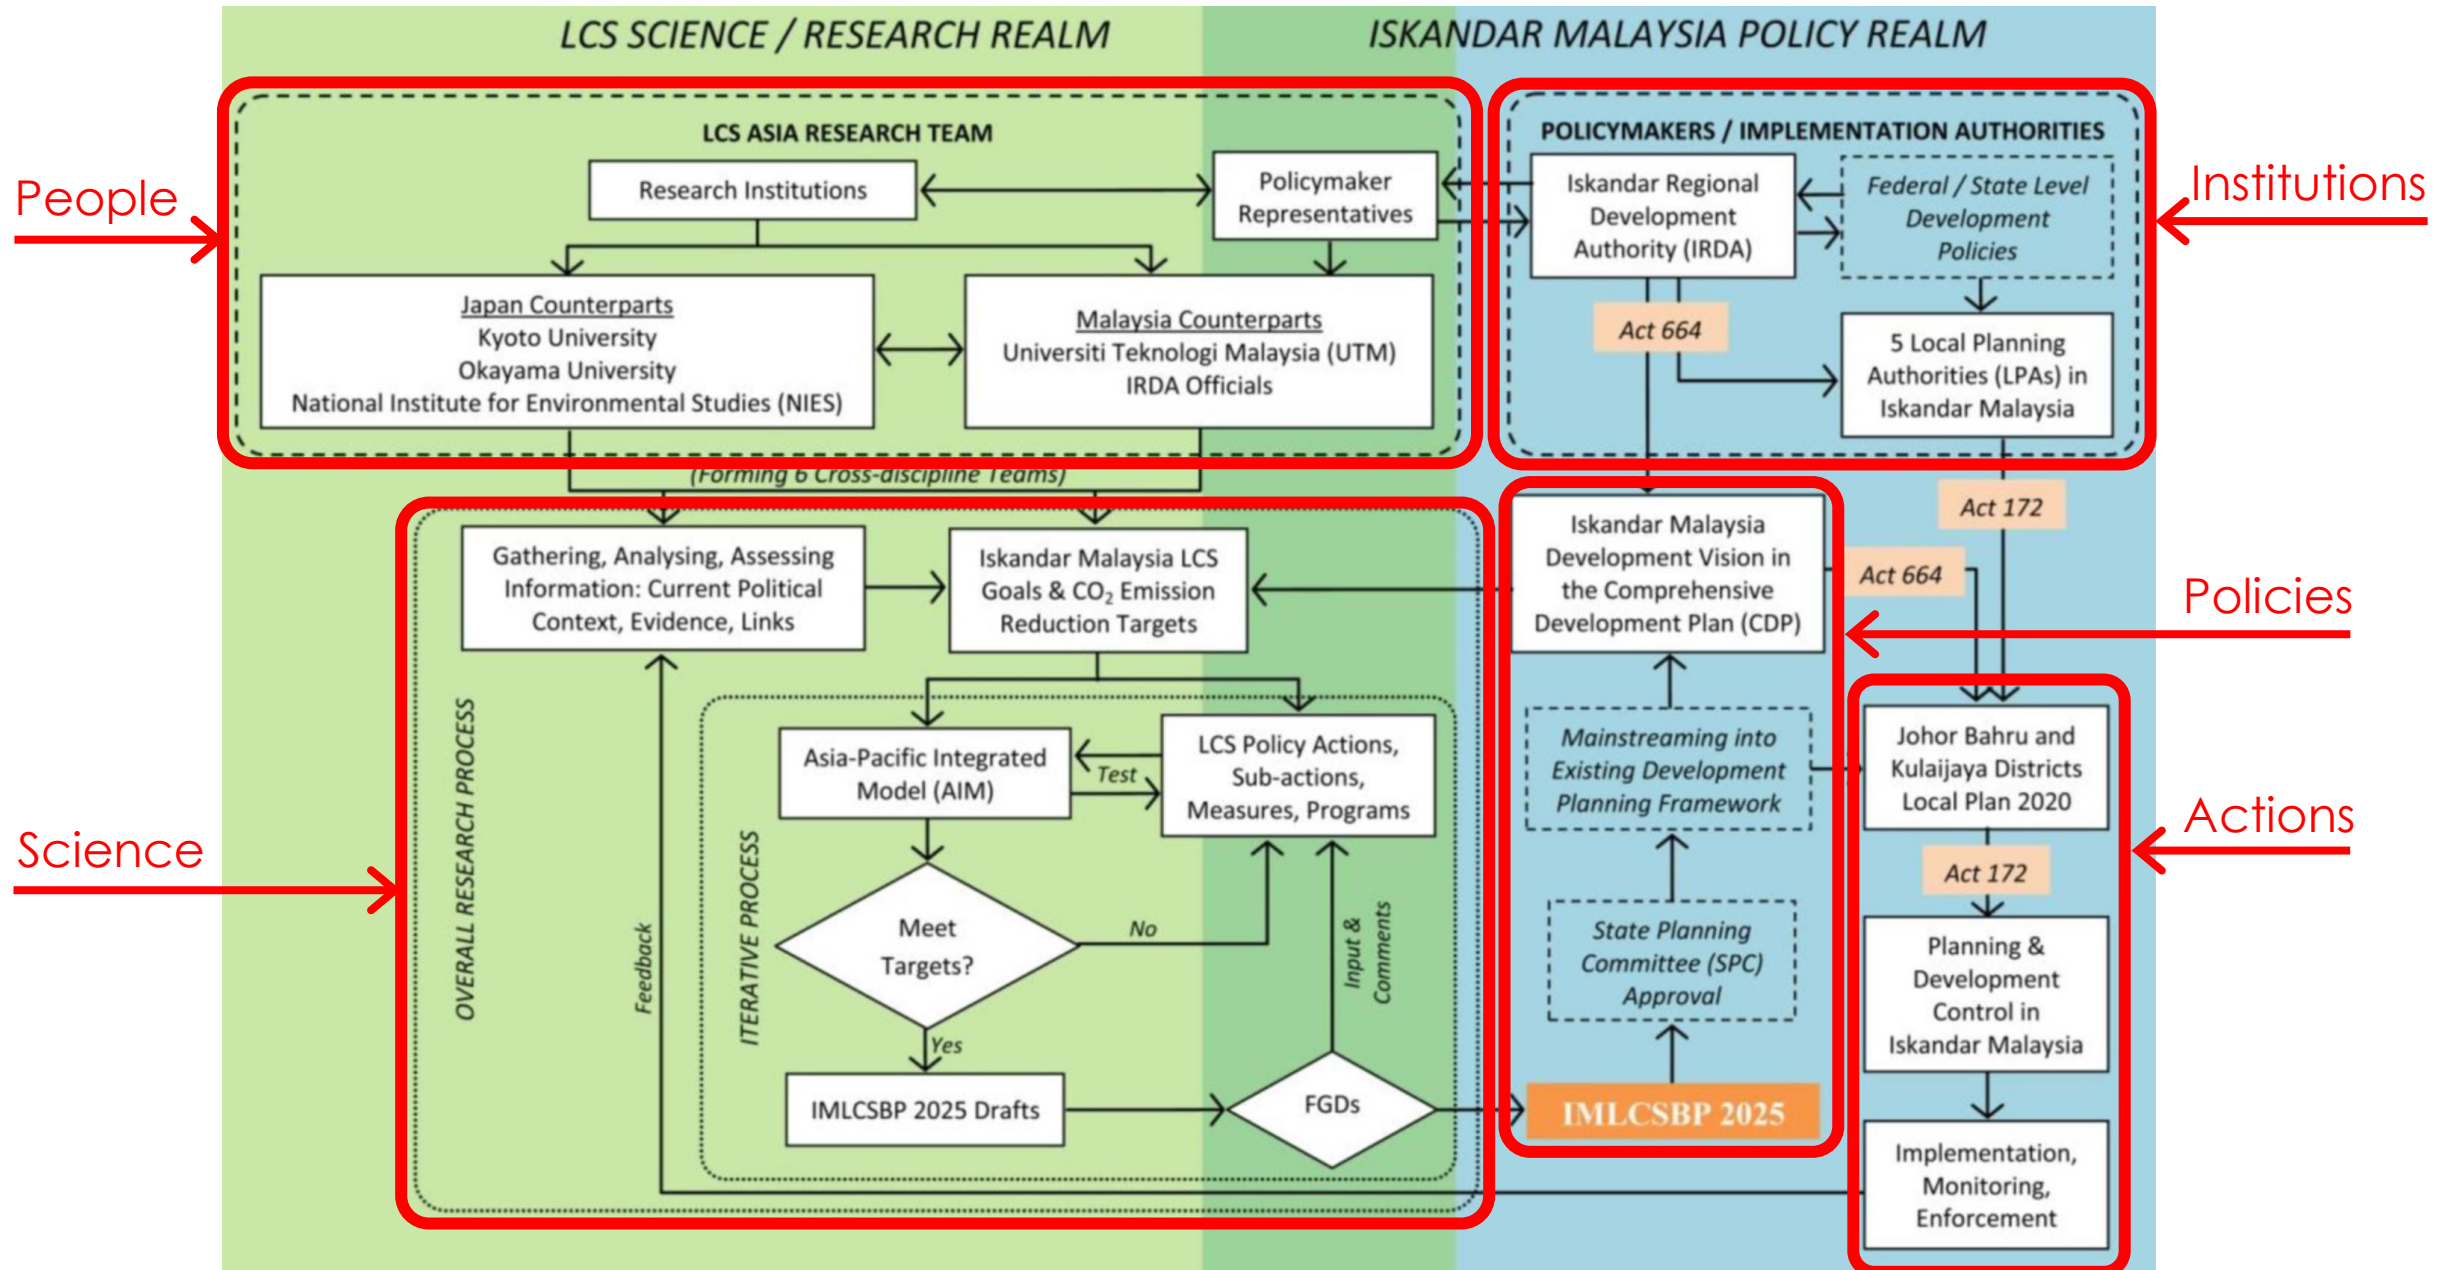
LCS SCIENCE / RESEARCH REALM

ISKANDAR MALAYSIA POLICY REALM

People

LCS ASIA RESEARCH TEAM

Research Institutions

Policymaker Representatives

Japan Counterparts
Kyoto University
Okayama University
National Institute for Environmental Studies (NIES)

Malaysia Counterparts
Universiti Teknologi Malaysia (UTM)
IRDA Officials

(Forming 6 Cross-discipline Teams)

POLICYMAKERS / IMPLEMENTATION AUTHORITIES

Iskandar Regional Development Authority (IRDA)

Federal / State Level Development Policies

Institutions

Act 664

5 Local Planning Authorities (LPAs) in Iskandar Malaysia

Act 172

Gathering, Analysing, Assessing Information: Current Political Context, Evidence, Links

Iskandar Malaysia LCS Goals & $CO_2$ Emission Reduction Targets

Iskandar Malaysia Development Vision in the Comprehensive Development Plan (CDP)

Act 664

Policies

OVERALL RESEARCH PROCESS

Feedback

ITERATIVE PROCESS

Asia-Pacific Integrated Model (AIM)

Test

LCS Policy Actions, Sub-actions, Measures, Programs

Mainstreaming into Existing Development Planning Framework

Johor Bahru and Kulaijaya Districts Local Plan 2020

Actions

Science

Meet Targets?

No

Yes

Input & Comments

State Planning Committee (SPC) Approval

Act 172

Planning & Development Control in Iskandar Malaysia

IMLCSBP 2025 Drafts

FGDs

IMLCSBP 2025

Implementation, Monitoring, Enforcement